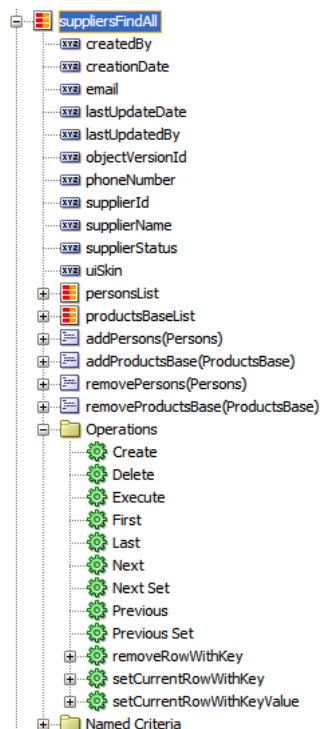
suppliersFindAll
XYZ createdBy
XYZ creationDate
XYZ email
XYZ lastUpdateDate
XYZ lastUpdatedBy
XYZ objectVersionId
XYZ phoneNumber
XYZ supplierId
XYZ supplierName
XYZ supplierStatus
XYZ uiSkin
personsList
productsBaseList
addPersons(Persons)
addProductsBase(ProductsBase)
removePersons(Persons)
removeProductsBase(ProductsBase)
Operations
Create
Delete
Execute
First
Last
Next
Next Set
Previous
Previous Set
removeRowWithKey
setCurrentRowWithKey
setCurrentRowWithKeyValue
Named Criteria